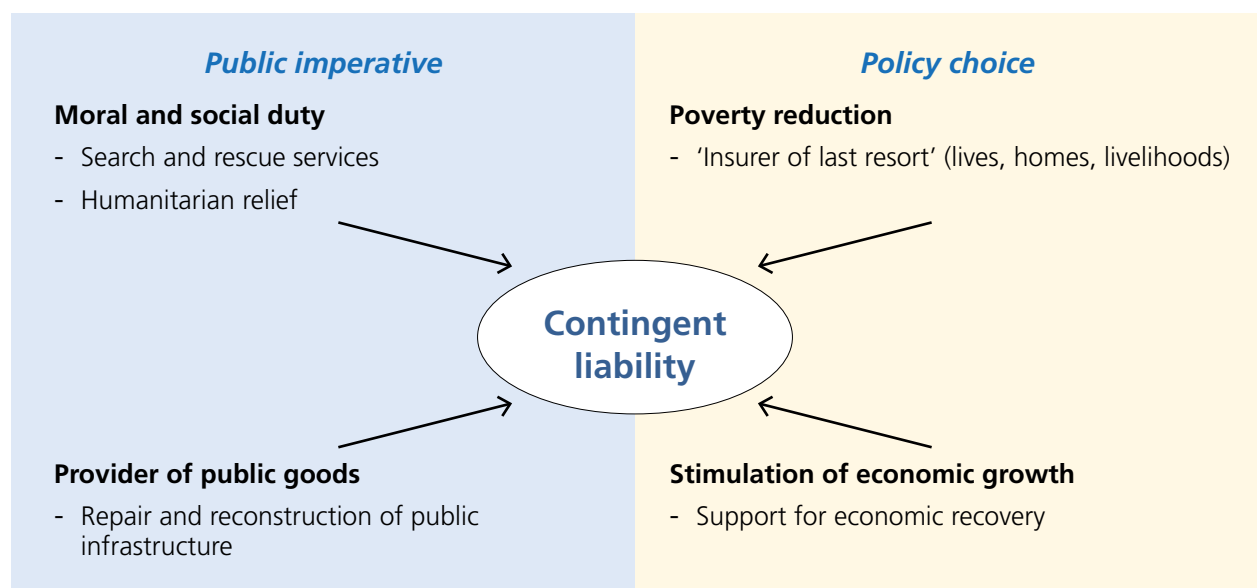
Public imperative

Moral and social duty
- Search and rescue services
- Humanitarian relief

Provider of public goods
- Repair and reconstruction of public infrastructure

Contingent liability

Policy choice

Poverty reduction
- 'Insurer of last resort' (lives, homes, livelihoods)

Stimulation of economic growth
- Support for economic recovery